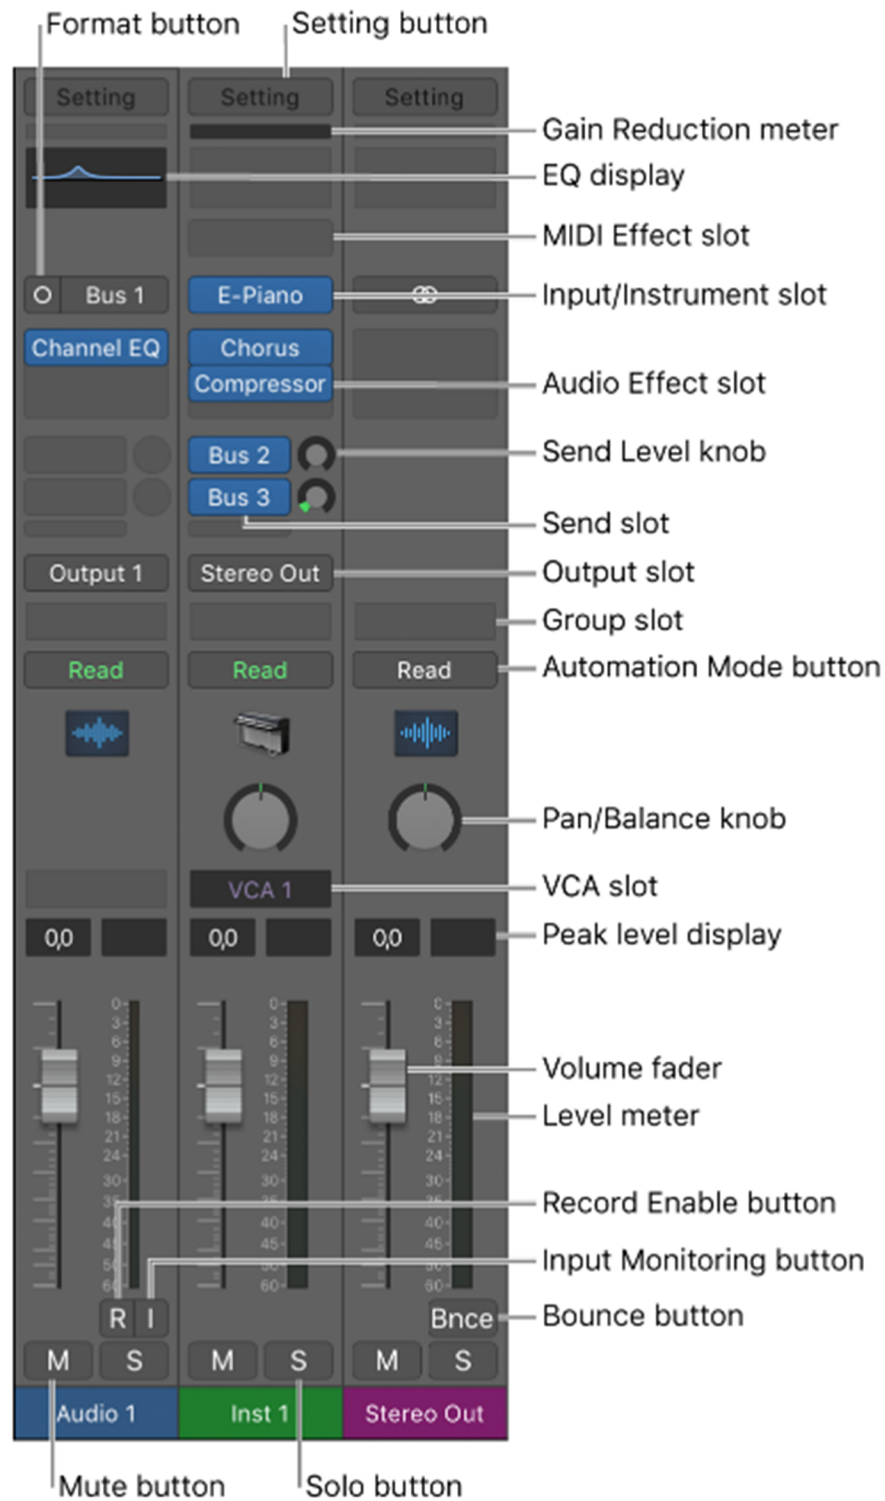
Format button
Setting button

| Setting | Setting | Setting |
|---|---|---|
| Bus 1 | E-Piano | |
| Channel EQ | Chorus | |
| | Compressor | |
| | Bus 2 | |
| | Bus 3 | |
| Output 1 | Stereo Out | |
| Read | Read | Read |
| | VCA 1 | |
| 0,0 | 0,0 | 0,0 |

0 3 6 9 12 15 18 21 24 30 35 40 45 50 60

R I
Bnce
M S M S M S
Audio 1 Inst 1 Stereo Out

Gain Reduction meter
EQ display
MIDI Effect slot
Input/Instrument slot
Audio Effect slot
Send Level knob
Send slot
Output slot
Group slot
Automation Mode button
Pan/Balance knob
VCA slot
Peak level display
Volume fader
Level meter
Record Enable button
Input Monitoring button
Bounce button
Mute button
Solo button